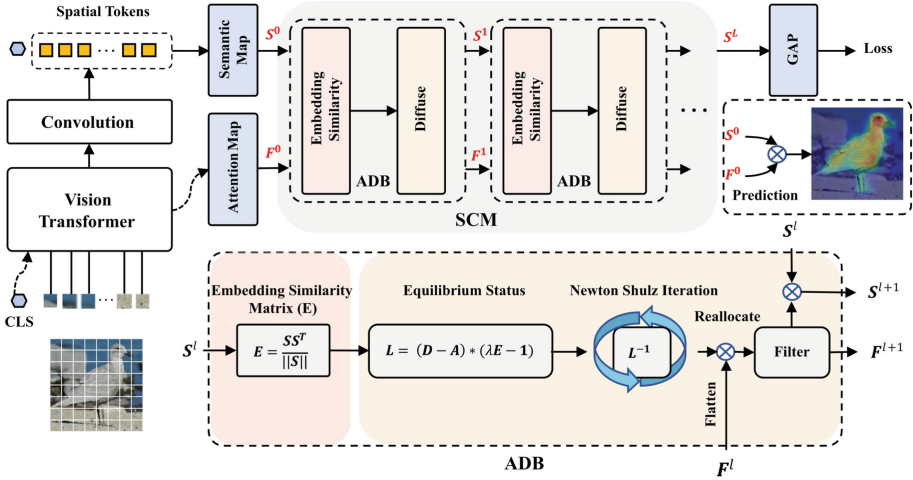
Spatial Tokens

Semantic Map

$S^0$

Embedding Similarity

Diffuse

$S^1$

Embedding Similarity

Diffuse

$S^L$

GAP

Loss

Convolution

Attention Map

$F^0$

ADB

$F^1$

ADB

$S^0$

$F^0$

Prediction

Vision Transformer

SCM

CLS

$S^l$

Embedding Similarity Matrix (E)

Equilibrium Status

Newton Shulz Iteration

Reallocate

$S^{l+1}$

$S^l$

$E = \frac{SS^T}{||S||}$

$L = (D - A) * (\lambda E - 1)$

$L^{-1}$

Filter

$F^{l+1}$

Flatten

ADB

$F^l$